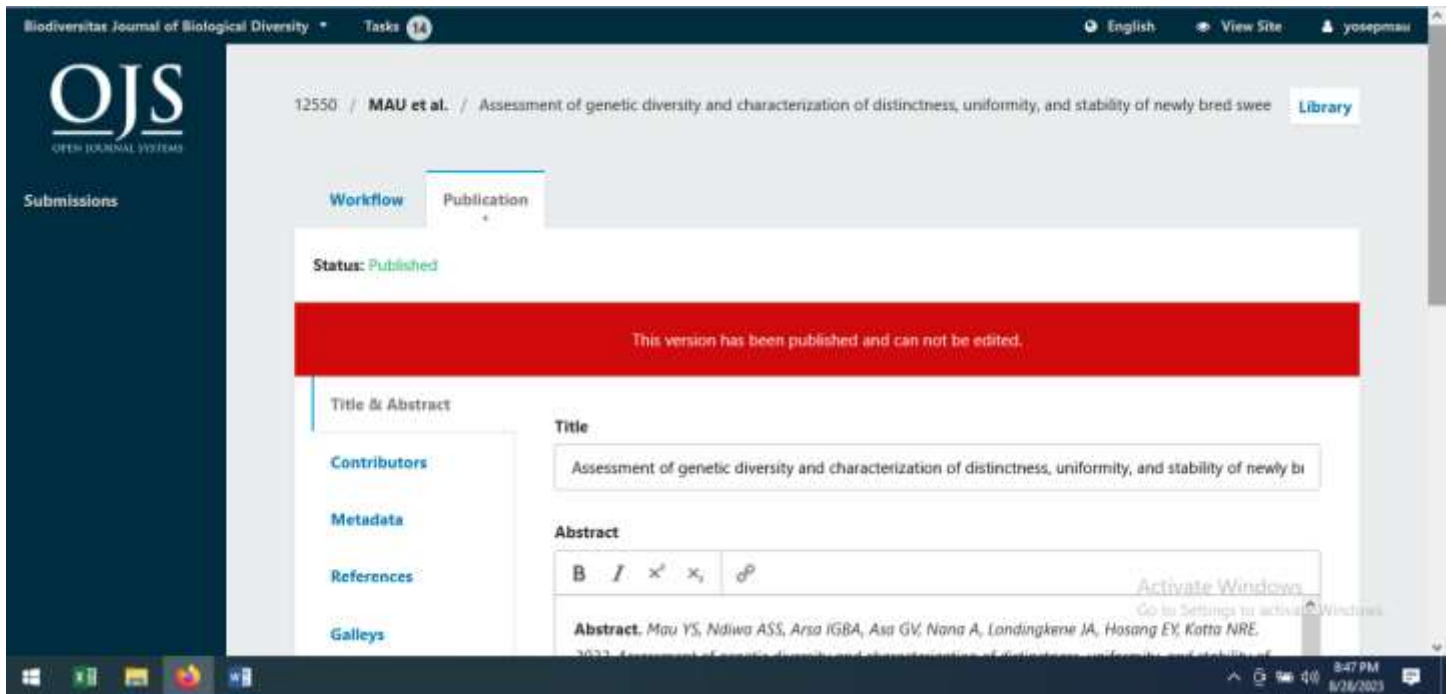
Biodiversitas Journal of Biological Diversity ▾ Tasks 14

English View Site yosepmau

OJS
OPEN JOURNAL SYSTEMS

Submissions

12550 / MAU et al. / Assessment of genetic diversity and characterization of distinctness, uniformity, and stability of newly bred swee

Library

Workflow Publication

Status: Published

This version has been published and can not be edited.

Title & Abstract

Contributors

Metadata

References

Galleys

Title

Assessment of genetic diversity and characterization of distinctness, uniformity, and stability of newly bı

Abstract

B I $x^2$ $x_2$

Abstract. Mau YS, Ndiwa ASS, Arsa IGBA, Asa GV, Nana A, Landingkene JA, Hosang EY, Katta NRE.

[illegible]

Activate Windows
Go to Settings to activate Windows.

8:47 PM
8/28/2023